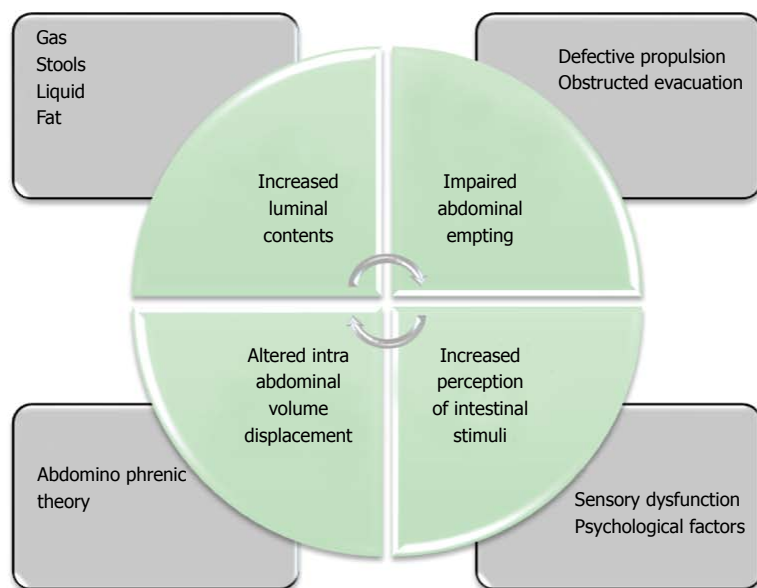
Gas
Stools
Liquid
Fat

Defective propulsion
Obstructed evacuation

Increased luminal contents

Impaired abdominal empting

Altered intra abdominal volume displacement

Increased perception of intestinal stimuli

Abdomino phrenic theory

Sensory dysfunction
Psychological factors